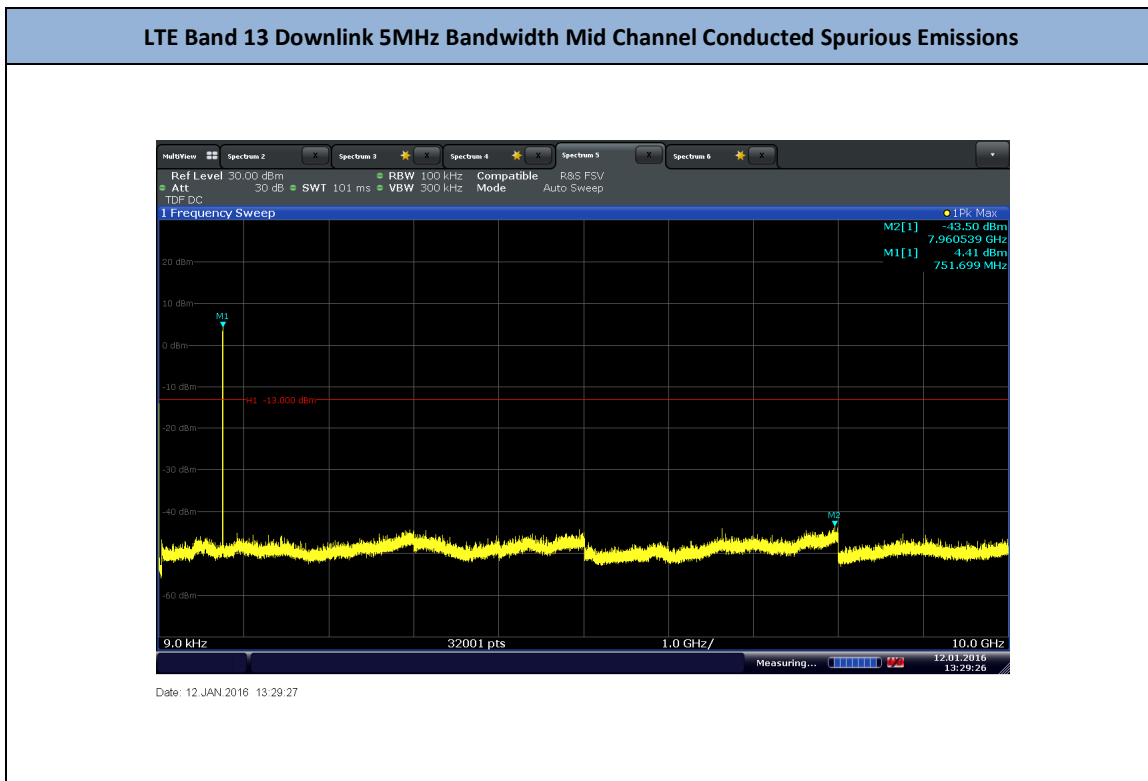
LTE Band 13 Downlink 5MHz Bandwidth Mid Channel Conducted Spurious Emissions

MultiView Spectrum 2 X Spectrum 3 X Spectrum 4 X Spectrum 5 X Spectrum 6 X

Ref Level 30.00 dBm RBW 100 kHz Compatible R&S FSV
Att 30 dB SWT 101 ms VBW 300 kHz Mode Auto Sweep
TDF DC

1 Frequency Sweep 1Pk Max

M2[1] -43.50 dBm
7.960539 GHz
M1[1] 4.41 dBm
751.699 MHz

20 dBm
10 dBm
M1
0 dBm
-10 dBm
H1 -13.000 dBm
-20 dBm
-30 dBm
-40 dBm
M2
-60 dBm

9.0 kHz 32001 pts 1.0 GHz/ 10.0 GHz

Measuring... 12.01.2016 13:29:26

Date: 12.JAN.2016 13:29:27